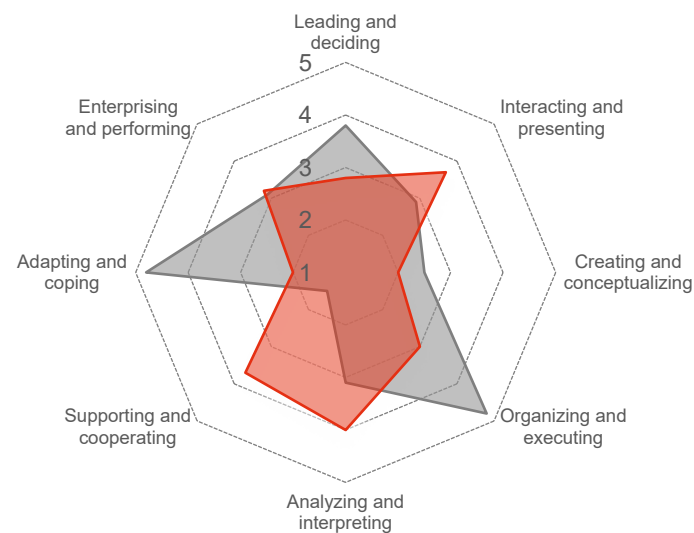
Leading and deciding
5
4
3
2
1
Interacting and presenting
Creating and conceptualizing
Organizing and executing
Analyzing and interpreting
Supporting and cooperating
Adapting and coping
Enterprising and performing